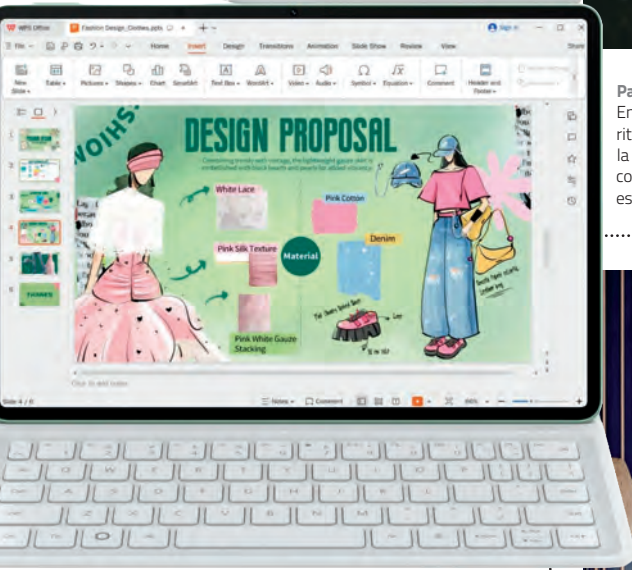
WPS Office
Fashion Design_Clothes.pptx
Sign in
Home Insert Design Transitions Animation Slide Show Review View
Share
New Slide
Table
Pictures
Shapes
Chart
SmartArt
Text Box
WordArt
Video
Audio
Symbol
Equation
Comment
Header and Footer

DESIGN PROPOSAL
FASHION
White Lace
Pink Silk Texture
Material
Pink Cotton
Denim
Pink White Gauze Stacking

Click to add notes
Slide 4 / 6
Notes
Comment
86%

Pa
En
rit
la
co
es
......